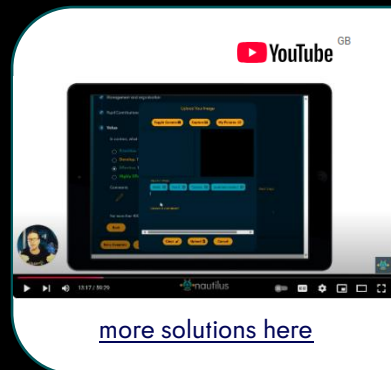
YouTube GB

Management and organisation

Pupil Contribution

Notes

Upload Your Image

Paste Screen

Camera

My Phones

Comment

Next

Save Snapshot

Clear

Save

Cancel

13:17 / 30:29

nautilus

more solutions here